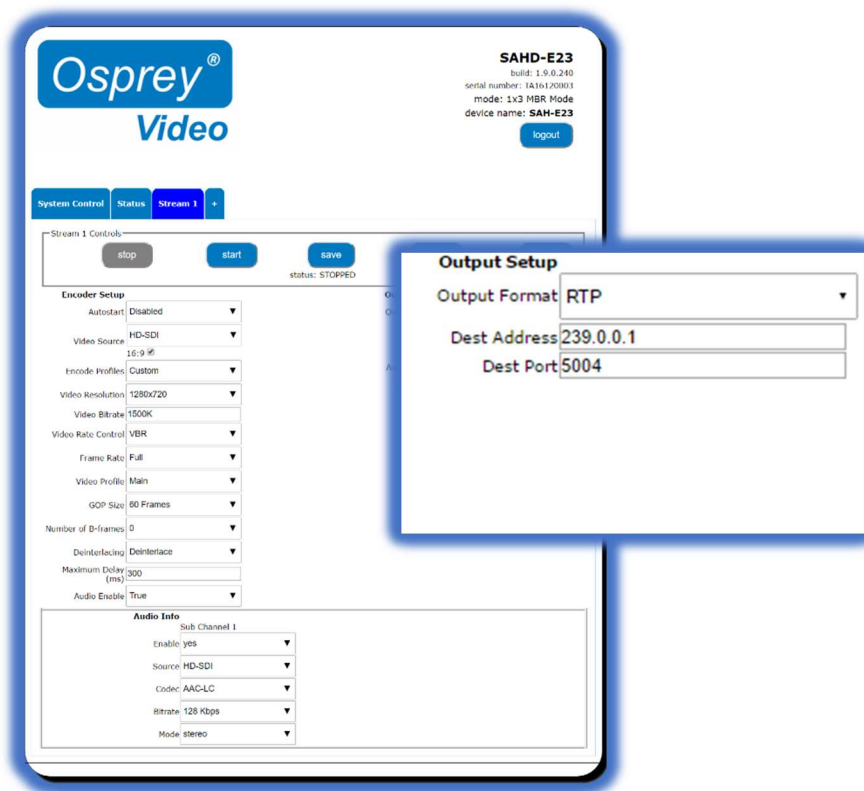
Osprey®
Video

SAHD-E23
build: 1.9.0.240
serial number: TA16120003
mode: 1x3 MBR Mode
device name: SAH-E23
logout

System Control | Status | Stream 1 | +

Stream 1 Controls
stop
start
save
status: STOPPED

Encoder Setup
Autostart Disabled
Video Source HD-SDI
16:9
Encode Profiles Custom
Video Resolution 1280x720
Video Bitrate 1500K
Video Rate Control VBR
Frame Rate Full
Video Profile Main
GOP Size 60 Frames
Number of B-frames 0
Deinterlacing Deinterlace
Maximum Delay (ms) 300
Audio Enable True

Audio Info
Sub Channel 1
Enable yes
Source HD-SDI
Codec AAC-LC
Bitrate 128 Kbps
Mode stereo

Output Setup
Output Format RTP
Dest Address 239.0.0.1
Dest Port 5004